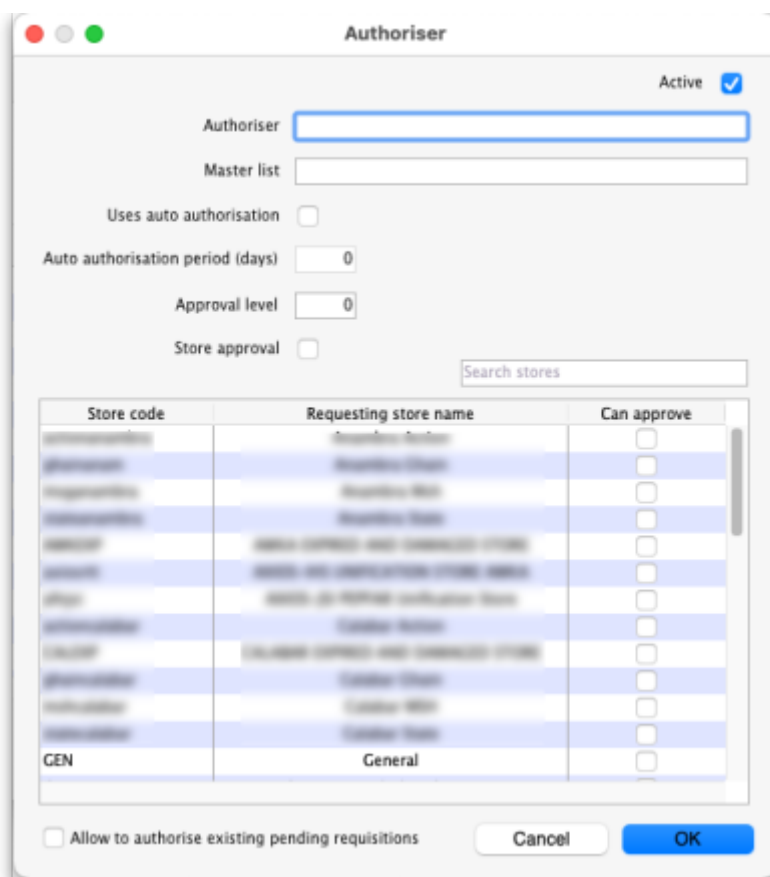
Authoriser

Active

Authoriser

Master list

Uses auto authorisation

Auto authorisation period (days) 0

Approval level 0

Store approval

Search stores

| Store code | Requesting store name | Can approve |
|---|---|---|
| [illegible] | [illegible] | |
| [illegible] | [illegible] | |
| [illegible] | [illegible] | |
| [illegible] | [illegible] | |
| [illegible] | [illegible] | |
| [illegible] | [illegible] | |
| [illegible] | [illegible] | |
| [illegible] | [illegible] | |
| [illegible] | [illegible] | |
| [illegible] | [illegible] | |
| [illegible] | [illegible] | |
| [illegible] | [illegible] | |
| GEN | General | |

Allow to authorise existing pending requisitions

Cancel

OK